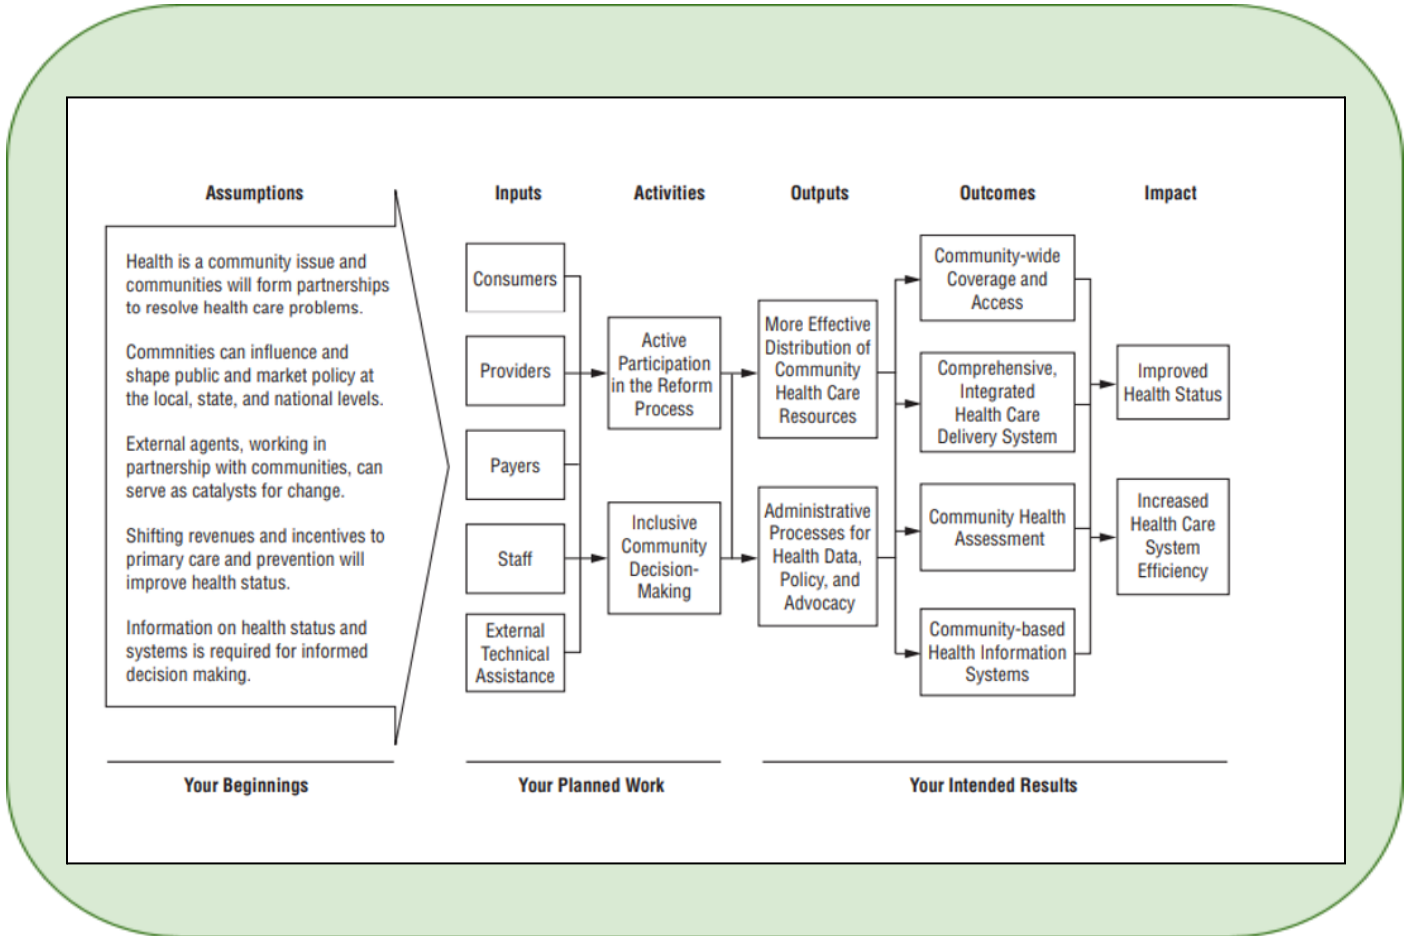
Assumptions

Health is a community issue and communities will form partnerships to resolve health care problems.

Commnities can influence and shape public and market policy at the local, state, and national levels.

External agents, working in partnership with communities, can serve as catalysts for change.

Shifting revenues and incentives to primary care and prevention will improve health status.

Information on health status and systems is required for informed decision making.

Inputs

Consumers

Providers

Payers

Staff

External Technical Assistance

Activities

Active Participation in the Reform Process

Inclusive Community Decision-Making

Outputs

More Effective Distribution of Community Health Care Resources

Administrative Processes for Health Data, Policy, and Advocacy

Outcomes

Community-wide Coverage and Access

Comprehensive, Integrated Health Care Delivery System

Community Health Assessment

Community-based Health Information Systems

Impact

Improved Health Status

Increased Health Care System Efficiency

Your Beginnings

Your Planned Work

Your Intended Results